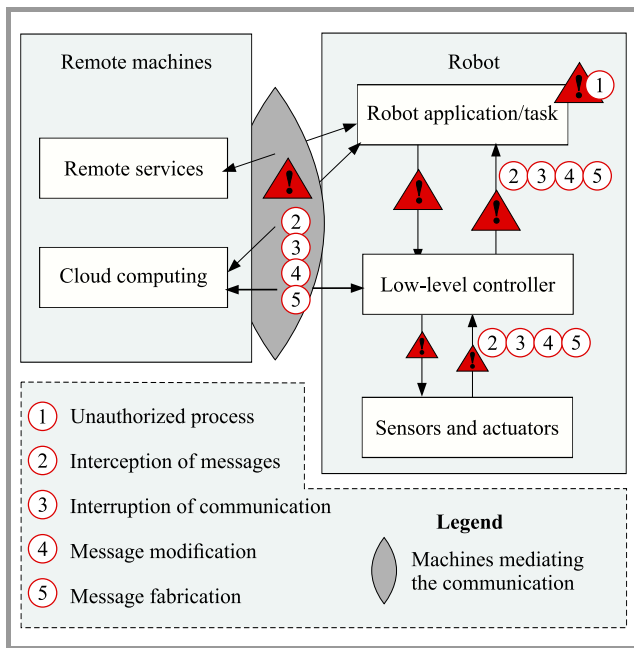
Remote machines

Remote services

Cloud computing

2
3
4
5

Robot

Robot application/task

1

2 3 4 5

Low-level controller

2 3 4 5

Sensors and actuators

1 Unauthorized process

2 Interception of messages

3 Interruption of communication

4 Message modification

5 Message fabrication

Legend

Machines mediating the communication